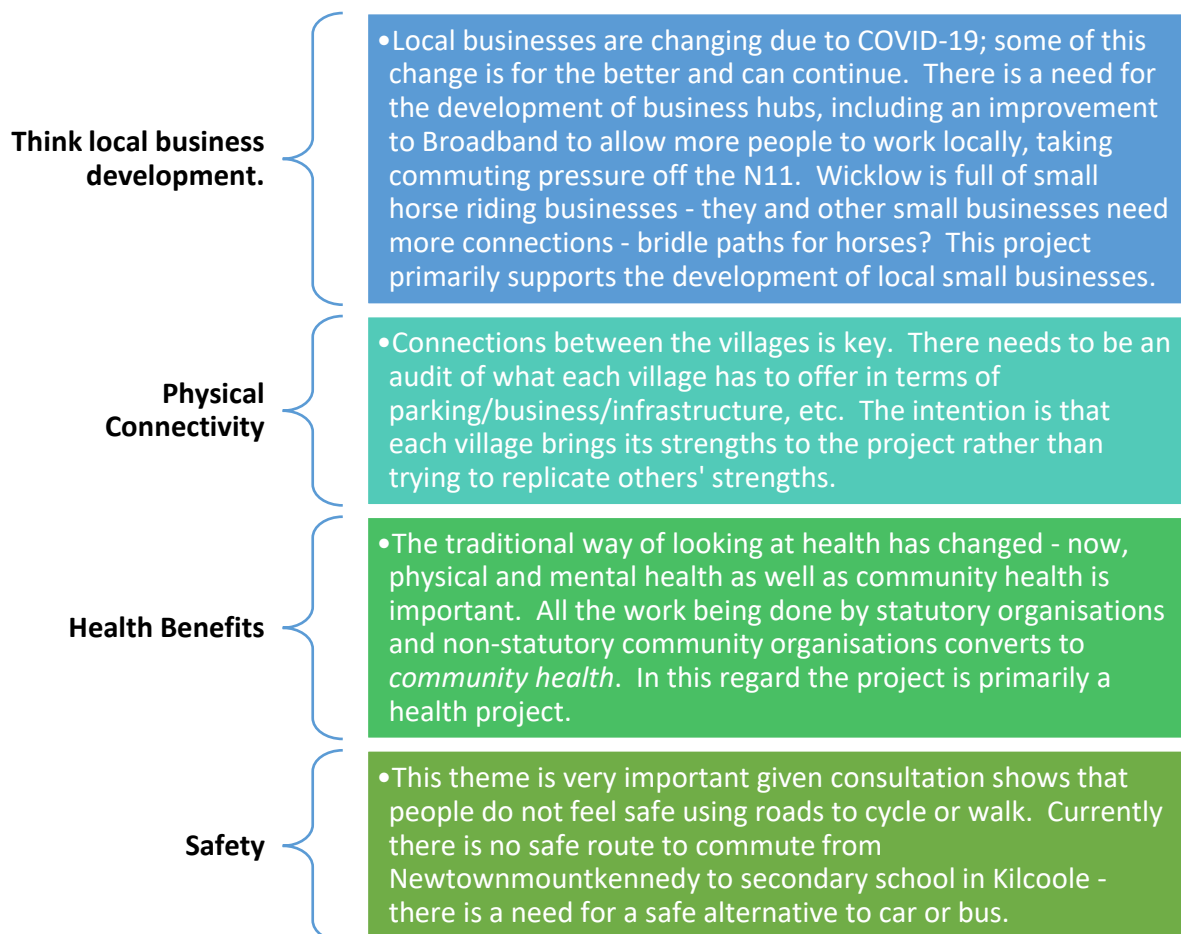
**Think local business development.**

•Local businesses are changing due to COVID-19; some of this change is for the better and can continue. There is a need for the development of business hubs, including an improvement to Broadband to allow more people to work locally, taking commuting pressure off the N11. Wicklow is full of small horse riding businesses - they and other small businesses need more connections - bridle paths for horses? This project primarily supports the development of local small businesses.

**Physical Connectivity**

•Connections between the villages is key. There needs to be an audit of what each village has to offer in terms of parking/business/infrastructure, etc. The intention is that each village brings its strengths to the project rather than trying to replicate others' strengths.

**Health Benefits**

•The traditional way of looking at health has changed - now, physical and mental health as well as community health is important. All the work being done by statutory organisations and non-statutory community organisations converts to *community health*. In this regard the project is primarily a health project.

**Safety**

•This theme is very important given consultation shows that people do not feel safe using roads to cycle or walk. Currently there is no safe route to commute from Newtownmountkennedy to secondary school in Kilcoole - there is a need for a safe alternative to car or bus.